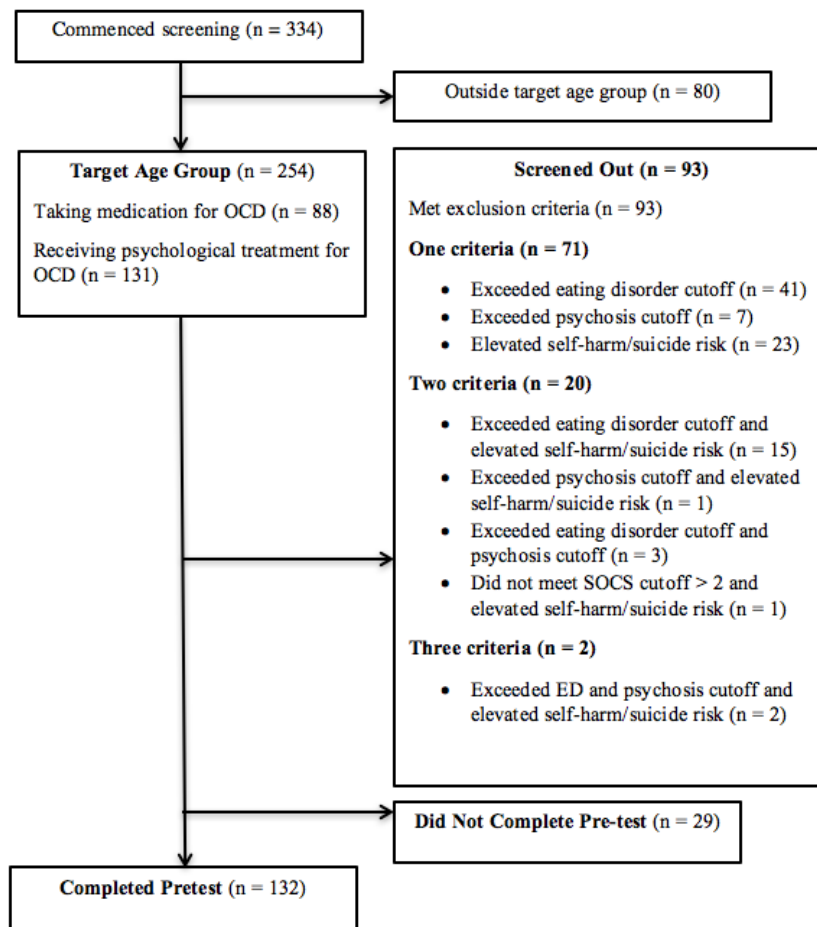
Commenced screening (n = 334)

Outside target age group (n = 80)

**Target Age Group** (n = 254)

Taking medication for OCD (n = 88)

Receiving psychological treatment for OCD (n = 131)

**Screened Out (n = 93)**

Met exclusion criteria (n = 93)

**One criteria (n = 71)**

- Exceeded eating disorder cutoff (n = 41)
- Exceeded psychosis cutoff (n = 7)
- Elevated self-harm/suicide risk (n = 23)

**Two criteria (n = 20)**

- Exceeded eating disorder cutoff and elevated self-harm/suicide risk (n = 15)
- Exceeded psychosis cutoff and elevated self-harm/suicide risk (n = 1)
- Exceeded eating disorder cutoff and psychosis cutoff (n = 3)
- Did not meet SOCS cutoff > 2 and elevated self-harm/suicide risk (n = 1)

**Three criteria (n = 2)**

- Exceeded ED and psychosis cutoff and elevated self-harm/suicide risk (n = 2)

**Did Not Complete Pre-test** (n = 29)

**Completed Pretest** (n = 132)